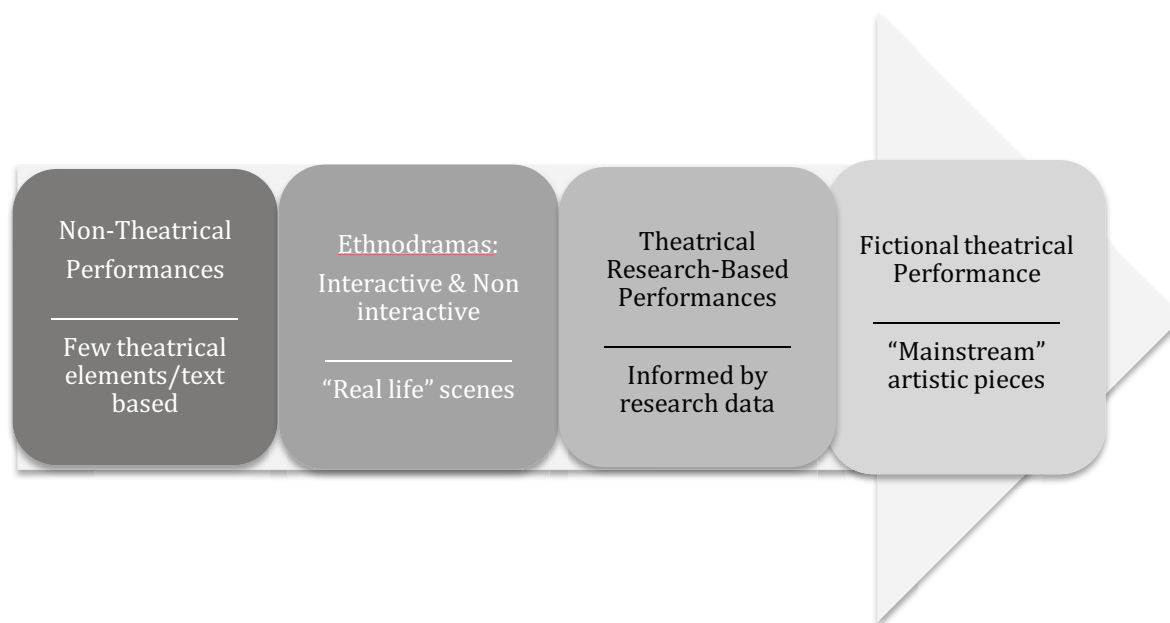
Non-Theatrical Performances

Few theatrical elements/text based

Ethnodramas: Interactive & Non interactive

"Real life" scenes

Theatrical Research-Based Performances

Informed by research data

Fictional theatrical Performance

"Mainstream" artistic pieces